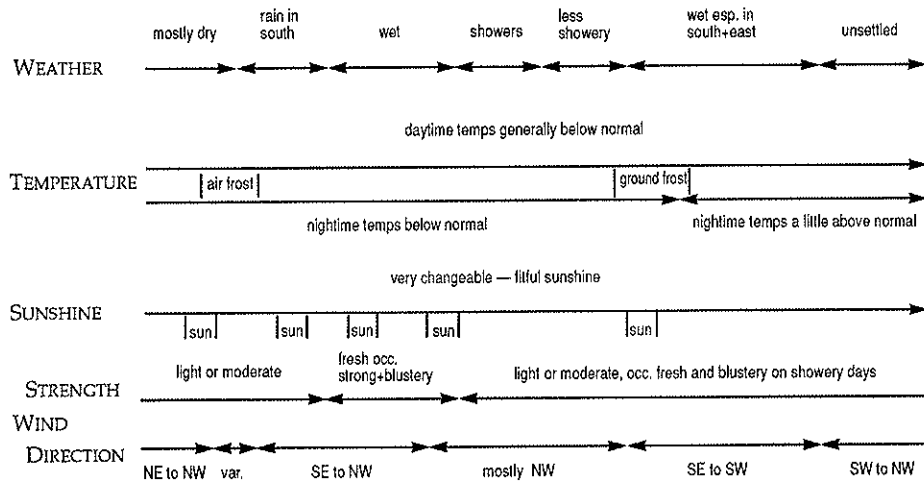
mostly dry | rain in south | wet | showers | less showery | wet esp. in south+east | unsettled

WEATHER

daytime temps generally below normal

TEMPERATURE

air frost

ground frost

nightime temps below normal

nightime temps a little above normal

very changeable — fitful sunshine

SUNSHINE

sun sun sun sun sun

light or moderate

fresh occ. strong+blustery

light or moderate, occ. fresh and blustery on showery days

STRENGTH

WIND

DIRECTION

NE to NW | var. | SE to NW | mostly NW | SE to SW | SW to NW